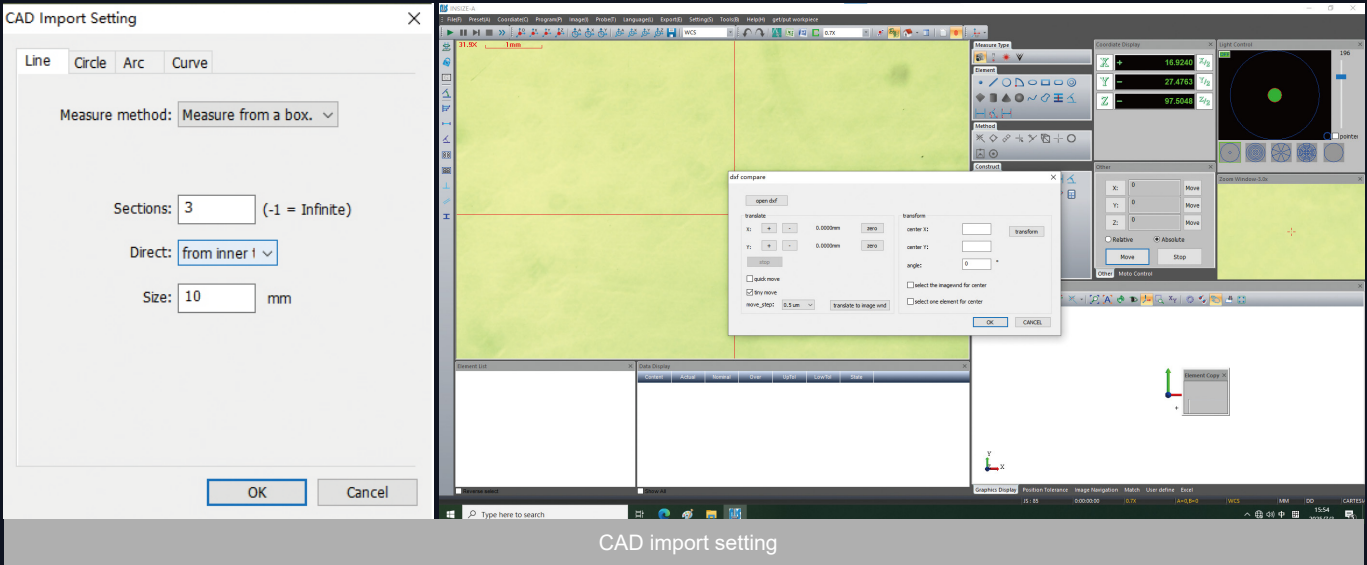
CAD Import Setting

Line Circle Arc Curve

Measure method: Measure from a box.

Sections: 3 (-1 = Infinite)

Direct: from inner t

Size: 10 mm

OK Cancel

INSIZE-A

File(F) Preset(A) Coordiate(C) Program(P) Image(I) Probe(T) Language(L) Export(E) Setting(S) Tools(B) Help(H) get/put workpiece

WCS 0.7X

31.9X 1mm

Measure Type

Element

Method

Construct

Coordinate Display

X 16.9240

Y 27.4763

Z 97.5048

Light Control

196

pointer

Other

X: 0 Move

Y: 0 Move

Z: 0 Move

Relative Absolute

Move Stop

Other Moto Control

Zoom Window-2.0x

dxf compare

open dxf

translate

X: + - 0.0000mm zero

Y: + - 0.0000mm zero

stop

quick move

tiny move

move_step: 0.5 um translate to image wnd

transform

center X:

center Y:

angle: 0 °

transform

select the imagewnd for center

select one element for center

OK CANCEL

Element Copy

Element List

Data Display

Content Actual Nominal Diver UpTol LowTol State

Reverse select

Show All

Graphics Display Position Tolerance Image Navigation Match User define Excel

Type here to search

15:54

CAD import setting